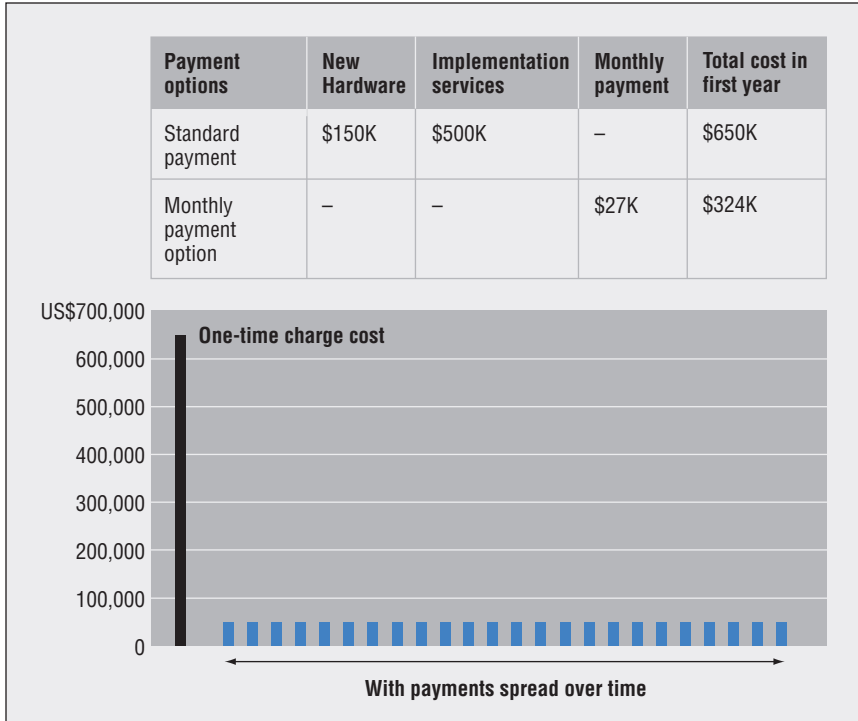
| Payment options | New Hardware | Implementation services | Monthly payment | Total cost in first year |
|---|---|---|---|---|
| Standard payment | \$150K | \$500K | – | \$650K |
| Monthly payment option | – | – | \$27K | \$324K |

US\$700,000
600,000
500,000
400,000
300,000
200,000
100,000
0

One-time charge cost

With payments spread over time